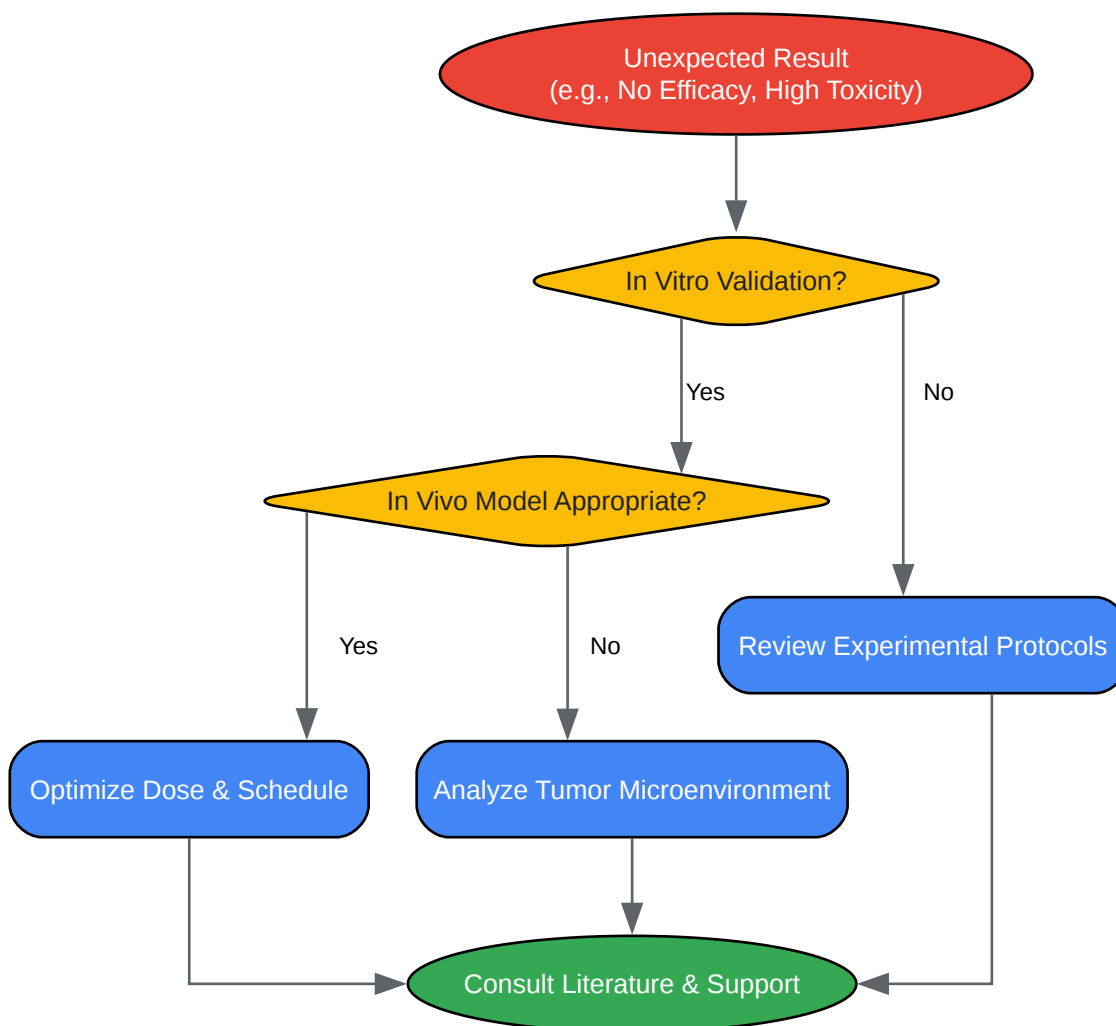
Unexpected Result
(e.g., No Efficacy, High Toxicity)

In Vitro Validation?

Yes

No

In Vivo Model Appropriate?

Yes

No

Review Experimental Protocols

Optimize Dose & Schedule

Analyze Tumor Microenvironment

Consult Literature & Support